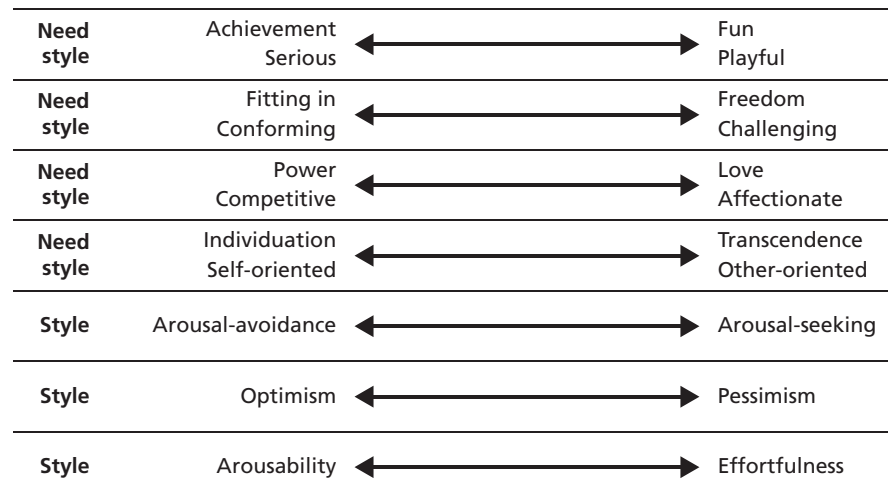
| | | |
|---|---|---|
| **Need style** | Achievement Serious | Fun Playful |
| **Need style** | Fitting in Conforming | Freedom Challenging |
| **Need style** | Power Competitive | Love Affectionate |
| **Need style** | Individuation Self-oriented | Transcendence Other-oriented |
| **Style** | Arousal-avoidance | Arousal-seeking |
| **Style** | Optimism | Pessimism |
| **Style** | Arousability | Effortfulness |